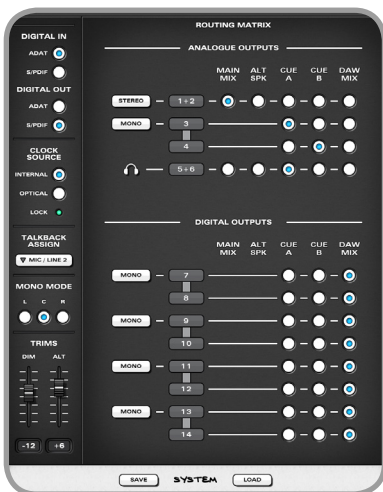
DIGITAL IN
ADAT
S/PDIF
DIGITAL OUT
ADAT
S/PDIF
CLOCK SOURCE
INTERNAL
OPTICAL
LOCK
TALKBACK ASSIGN
▼ MIC / LINE 2
MONO MODE
L C R
TRIMS
DIM ALT
-12 +6

ROUTING MATRIX
ANALOGUE OUTPUTS
MAIN MIX | ALT SPK | CUE A | CUE B | DAW MIX
STEREO 1+2
MONO 3
4
5+6

DIGITAL OUTPUTS
MAIN MIX | ALT SPK | CUE A | CUE B | DAW MIX
MONO 7
8
MONO 9
10
MONO 11
12
MONO 13
14

SAVE SYSTEM LOAD